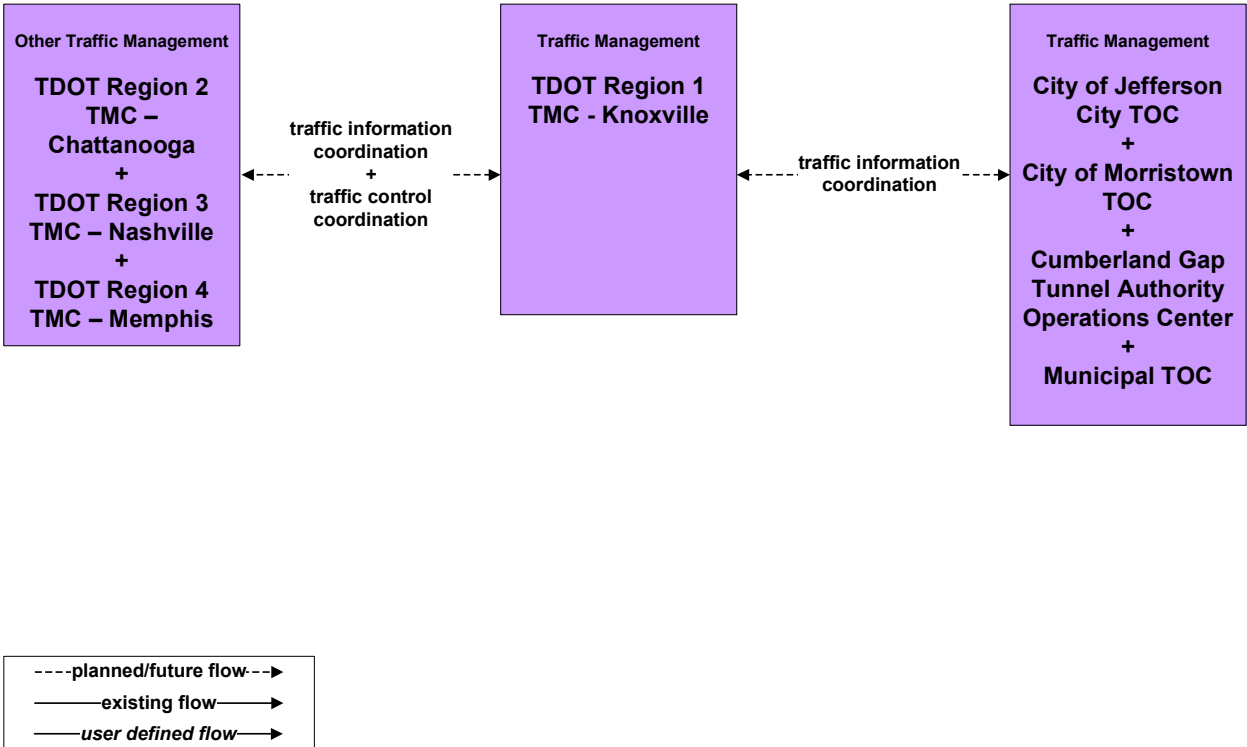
Other Traffic Management

TDOT Region 2 TMC – Chattanooga + TDOT Region 3 TMC – Nashville + TDOT Region 4 TMC – Memphis

traffic information coordination + traffic control coordination

Traffic Management

TDOT Region 1 TMC - Knoxville

traffic information coordination

Traffic Management

City of Jefferson City TOC + City of Morristown TOC + Cumberland Gap Tunnel Authority Operations Center + Municipal TOC

planned/future flow

existing flow

user defined flow